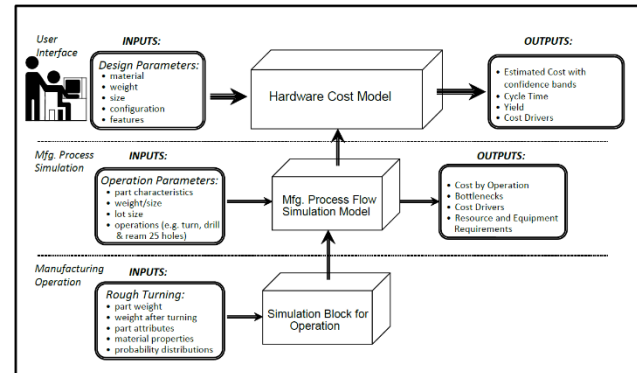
User Interface

INPUTS:

Design Parameters:
- material
- weight
- size
- configuration
- features

Hardware Cost Model

OUTPUTS:

- Estimated Cost with confidence bands
- Cycle Time
- Yield
- Cost Drivers

Mfg. Process Simulation

INPUTS:

Operation Parameters:
- part characteristics
- weight/size
- lot size
- operations (e.g. turn, drill & ream 25 holes)

Mfg. Process Flow Simulation Model

OUTPUTS:

- Cost by Operation
- Bottlenecks
- Cost Drivers
- Resource and Equipment Requirements

Manufacturing Operation

INPUTS:

Rough Turning:
- part weight
- weight after turning
- part attributes
- material properties
- probability distributions

Simulation Block for Operation